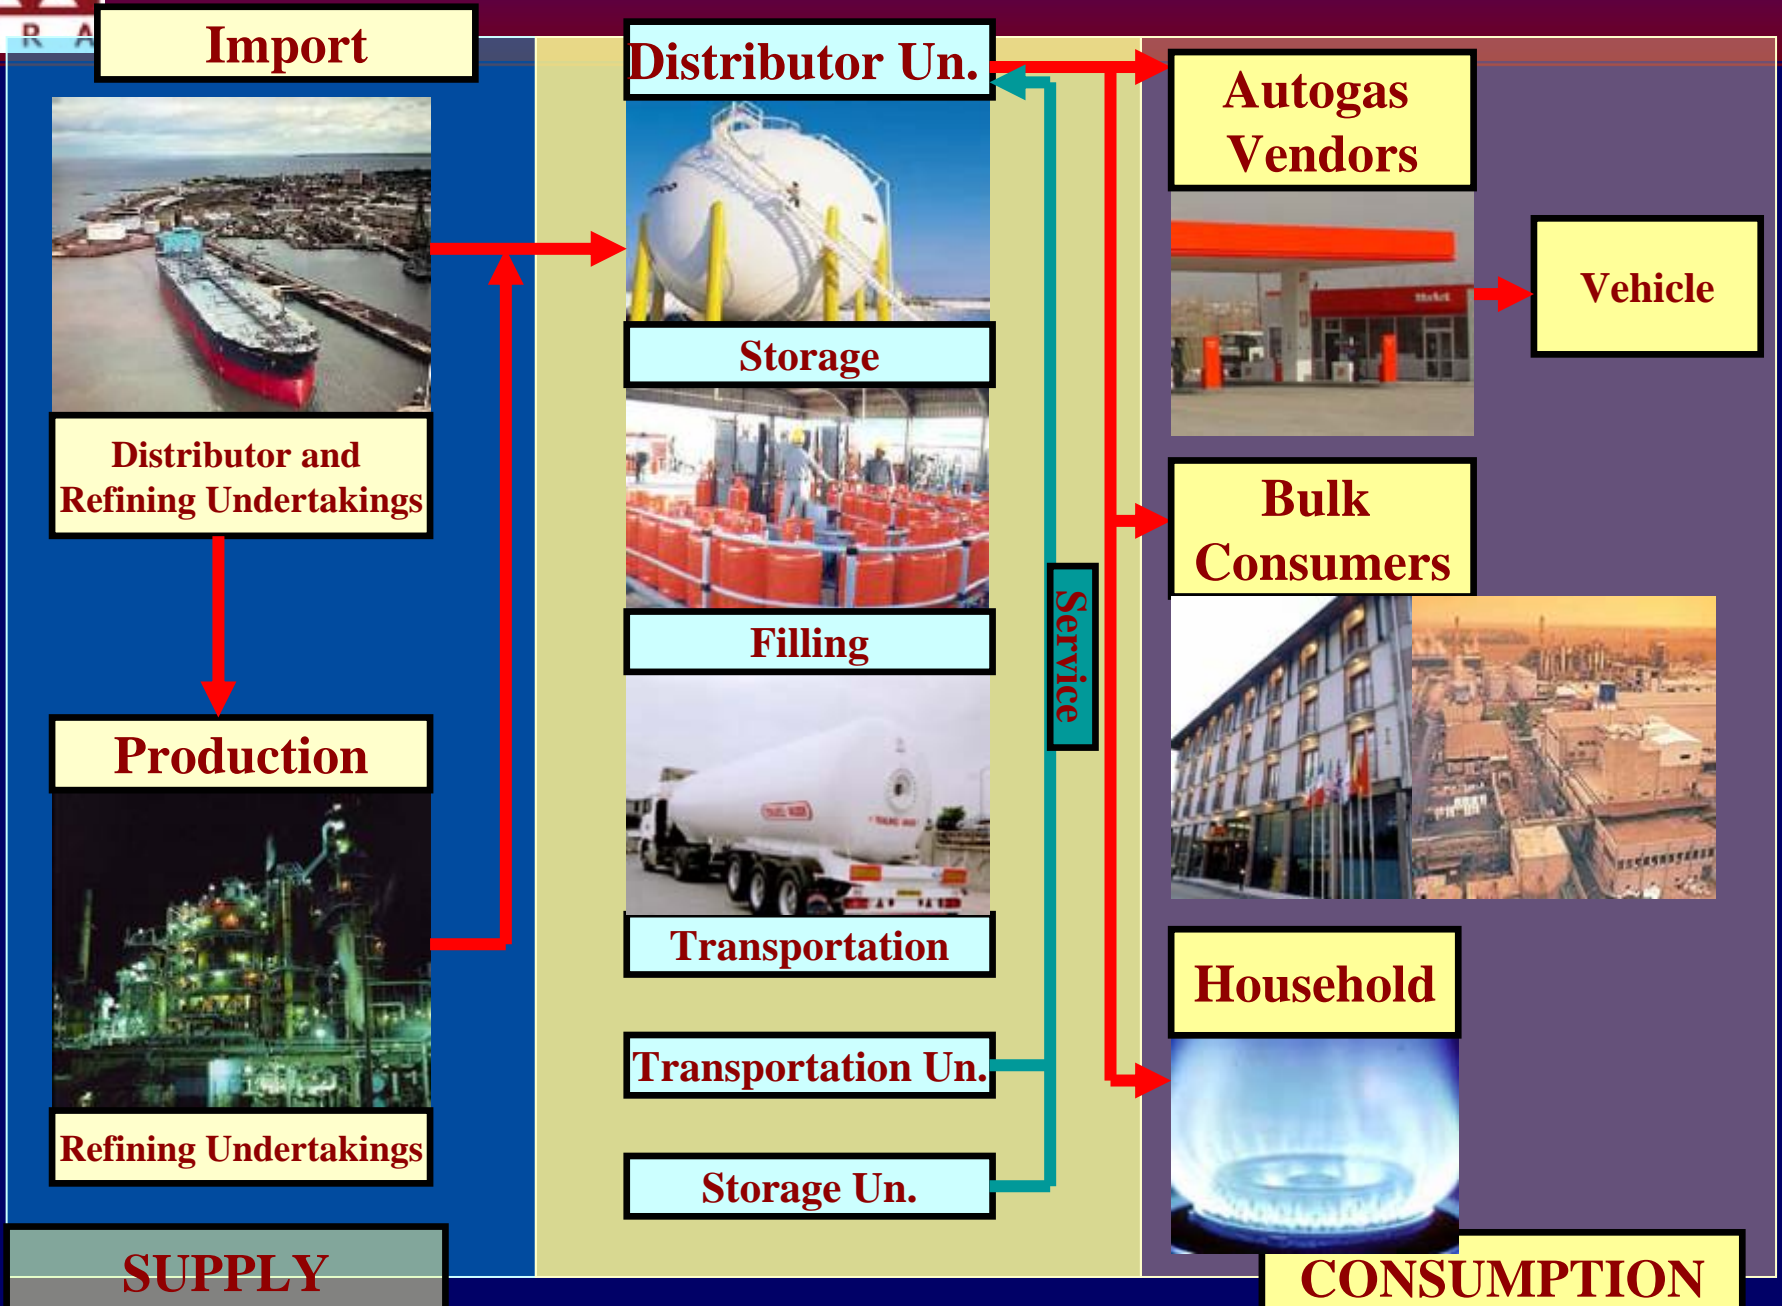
R A

Import

Distributor and Refining Undertakings

Production

Refining Undertakings

SUPPLY

Distributor Un.

Storage

Filling

Transportation

Transportation Un.

Storage Un.

Service

Autogas Vendors

Vehicle

Bulk Consumers

Household

CONSUMPTION